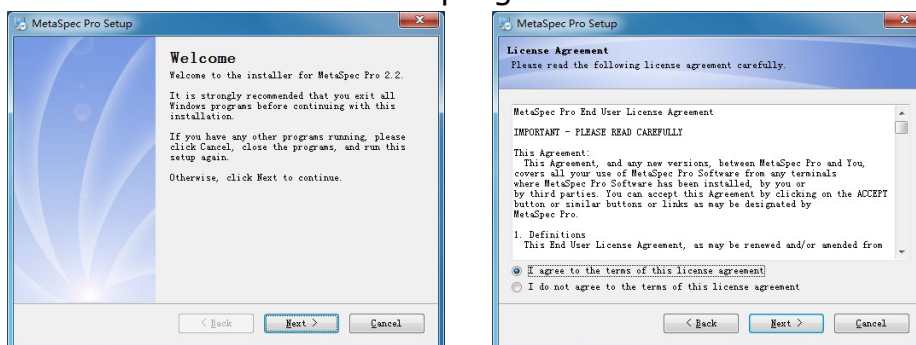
MetaSpec Pro Setup

Welcome

Welcome to the installer for MetaSpec Pro 2.2.

It is strongly recommended that you exit all Windows programs before continuing with this installation.

If you have any other programs running, please click Cancel, close the programs, and run this setup again.

Otherwise, click Next to continue.

< Back Next > Cancel

MetaSpec Pro Setup

License Agreement
Please read the following license agreement carefully.

MetaSpec Pro End User License Agreement

IMPORTANT - PLEASE READ CAREFULLY

This Agreement:
This Agreement, and any new versions, between MetaSpec Pro and You, covers all your use of MetaSpec Pro Software from any terminals where MetaSpec Pro Software has been installed, by you or by third parties. You can accept this Agreement by clicking on the ACCEPT button or similar buttons or links as may be designated by MetaSpec Pro.

1. Definitions
This End User License Agreement, as may be renewed and/or amended from

I agree to the terms of this license agreement
I do not agree to the terms of this license agreement

< Back Next > Cancel